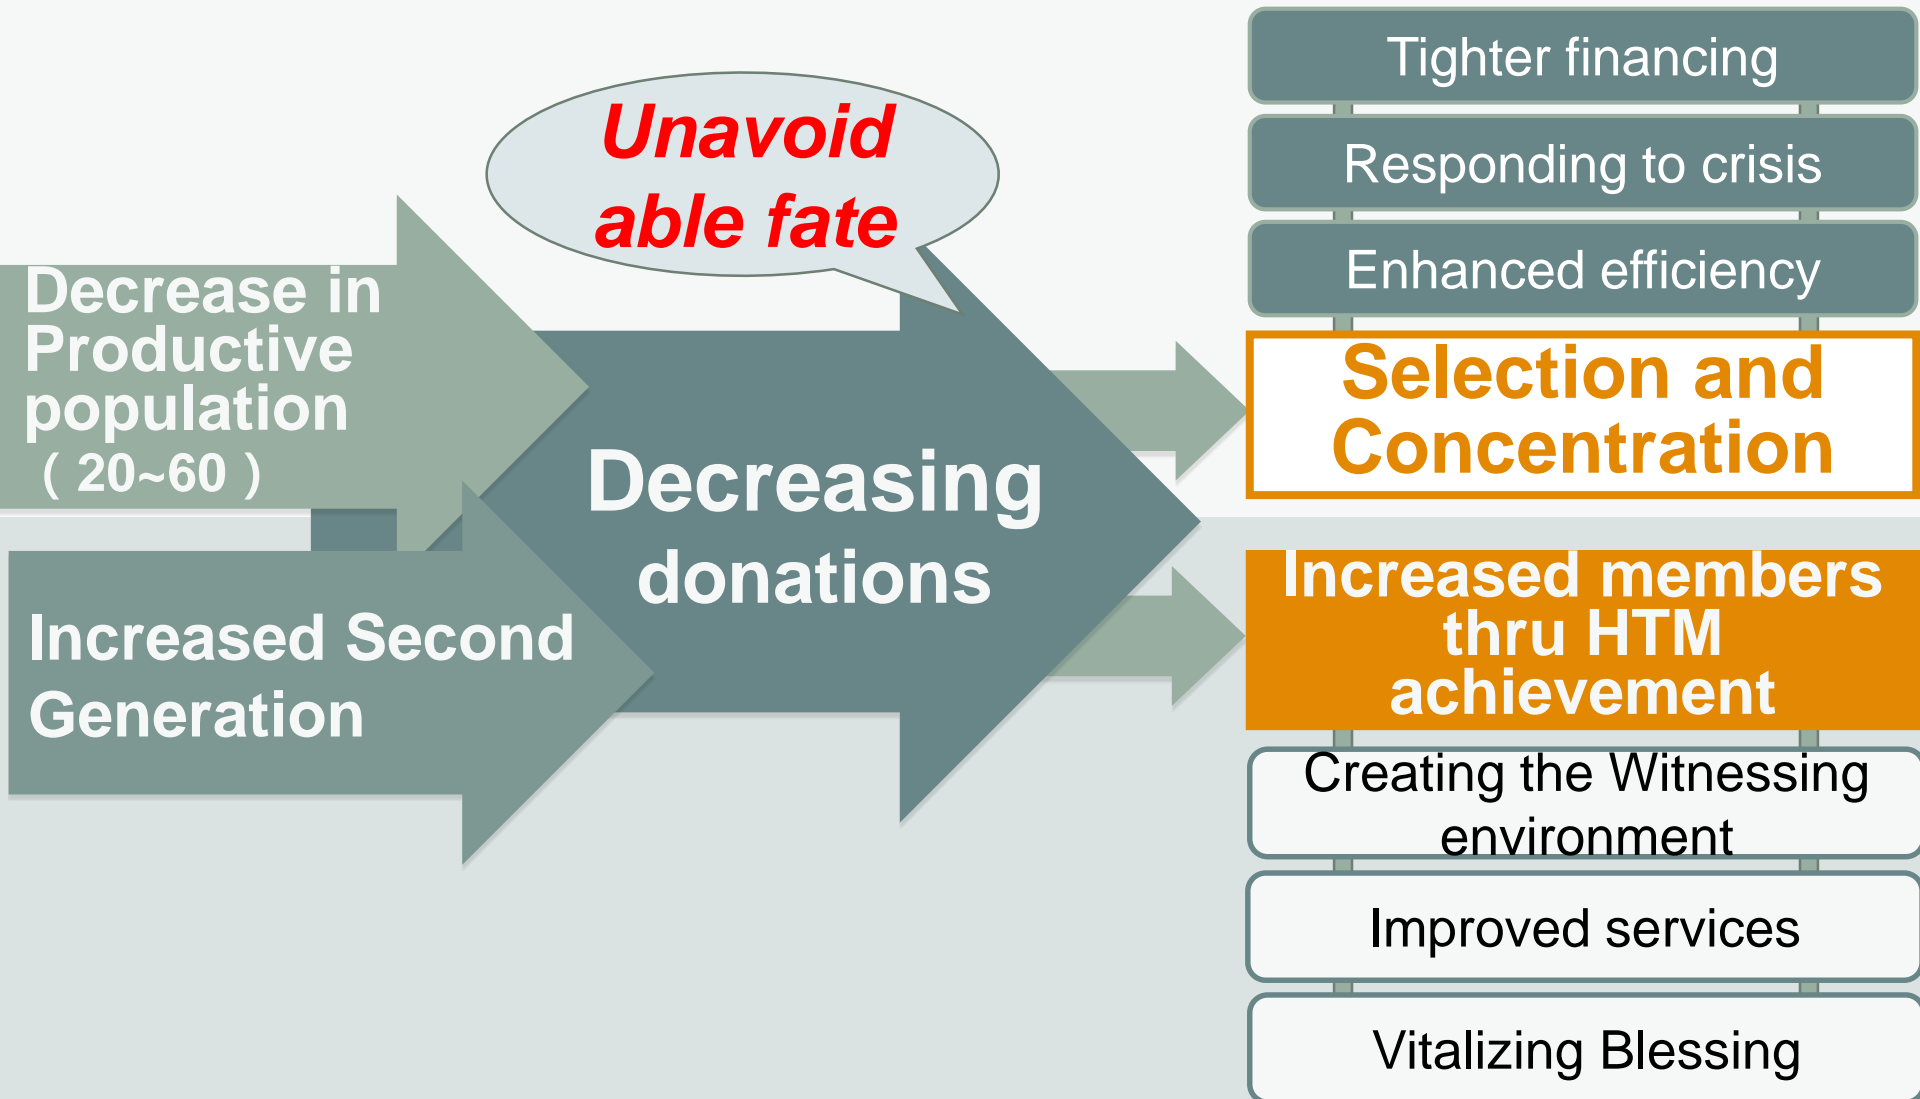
Unavoid able fate

Decrease in Productive population （20~60）

Increased Second Generation

Decreasing donations

Tighter financing

Responding to crisis

Enhanced efficiency

Selection and Concentration

Increased members thru HTM achievement

Creating the Witnessing environment

Improved services

Vitalizing Blessing